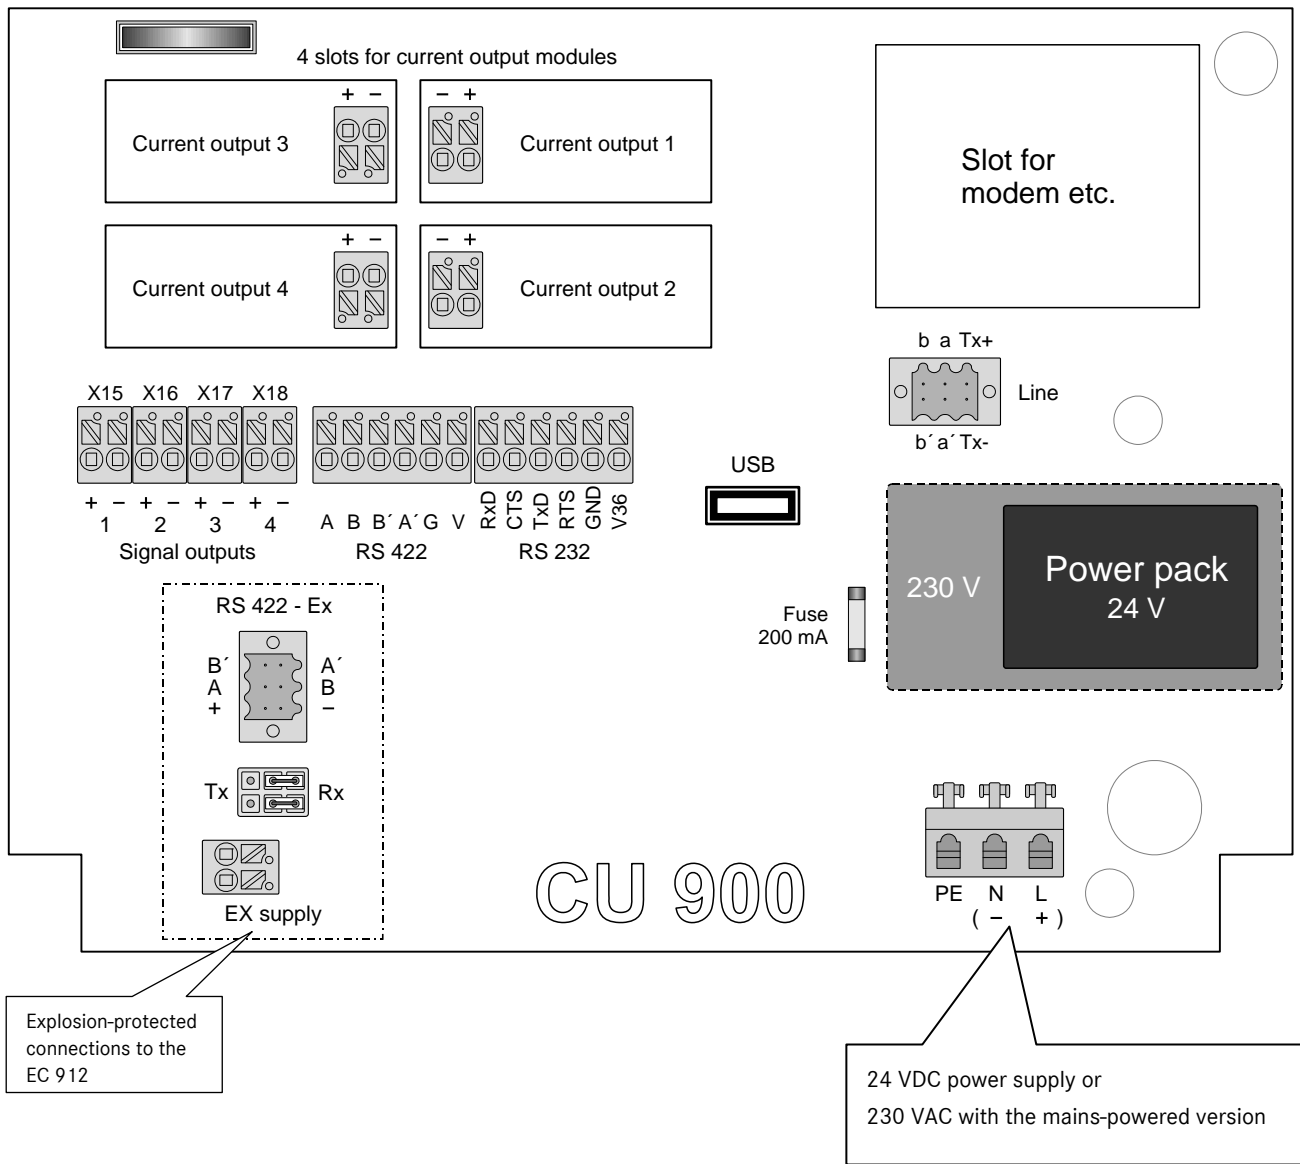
4 slots for current output modules

+ −
Current output 3

− +
Current output 1

Slot for modem etc.

+ −
Current output 4

− +
Current output 2

b a Tx+
Line
b´ a´ Tx-

X15 X16 X17 X18

+ − + − + − + −
1 2 3 4
Signal outputs

A B B´ A´ G V
RS 422

RxD CTS TxD RTS GND V36
RS 232

USB

230 V
Power pack
24 V

Fuse
200 mA

RS 422 - Ex
B´ A +
A´ B −
Tx
Rx
EX supply

CU 900

PE N L
( − + )

Explosion-protected connections to the EC 912

24 VDC power supply or
230 VAC with the mains-powered version